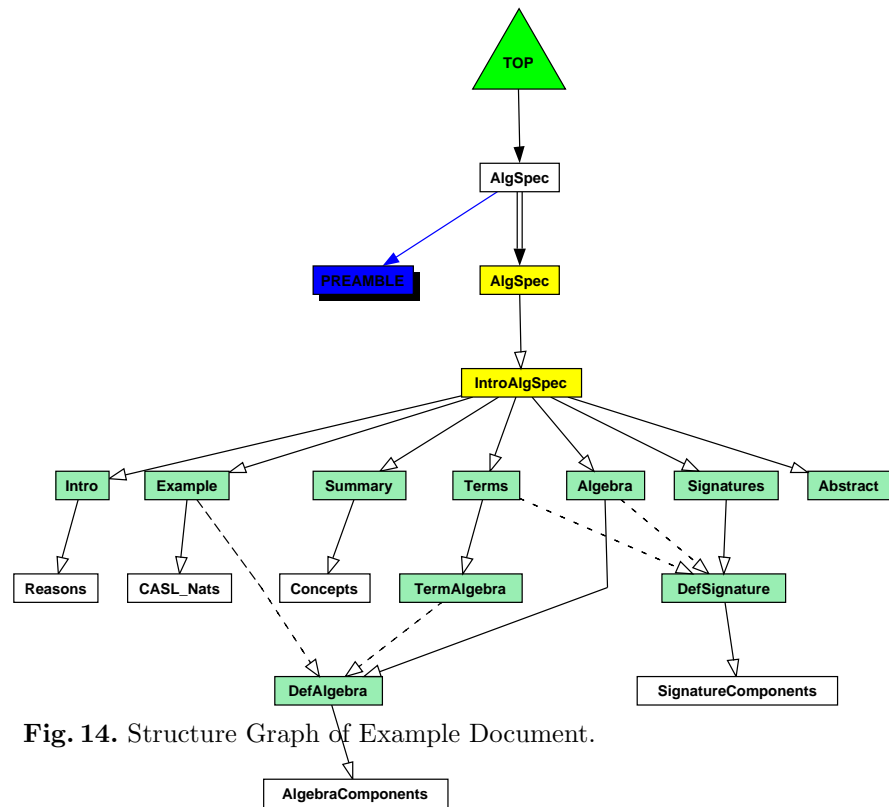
TOP

AlgSpec

PREAMBLE

AlgSpec

IntroAlgSpec

Intro

Example

Summary

Terms

Algebra

Signatures

Abstract

Reasons

CASL_Nats

Concepts

TermAlgebra

DefSignature

DefAlgebra

SignatureComponents

**Fig. 14.** Structure Graph of Example Document.

AlgebraComponents